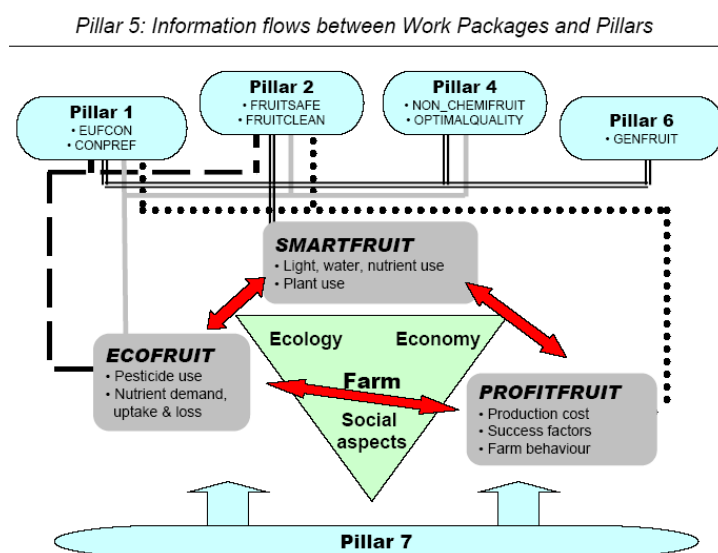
Pillar 5: Information flows between Work Packages and Pillars

Pillar 1
• EUFCON
• CONPREF

Pillar 2
• FRUITSAFE
• FRUITCLEAN

Pillar 4
• NON_CHEMIFRUIT
• OPTIMALQUALITY

Pillar 6
• GENFRUIT

SMARTFRUIT
• Light, water, nutrient use
• Plant use

Ecology

Economy

ECOFRUIT
• Pesticide use
• Nutrient demand, uptake & loss

Farm

PROFITFRUIT
• Production cost
• Success factors
• Farm behaviour

Social aspects

Pillar 7